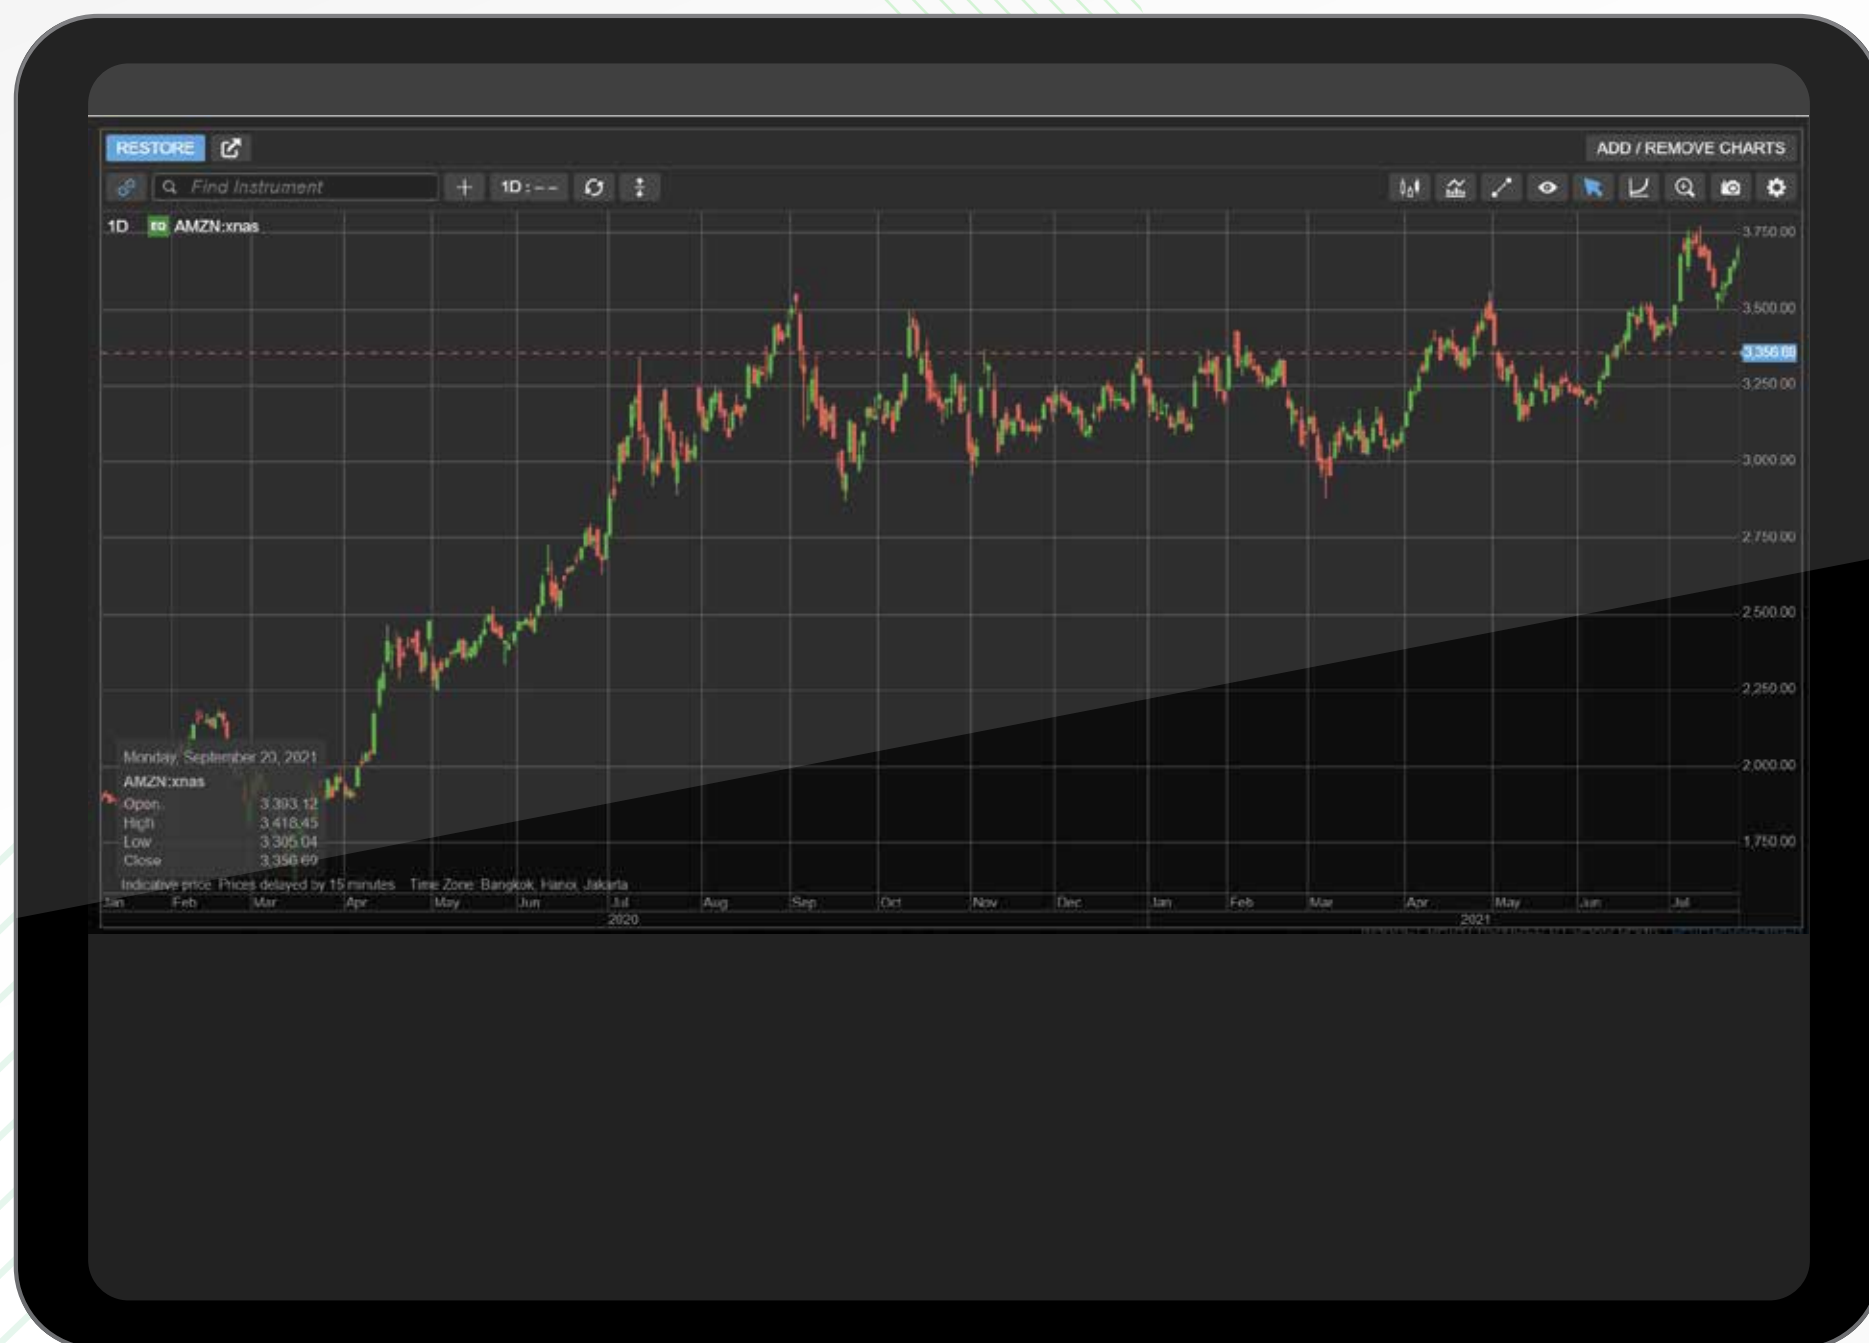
RESTORE

ADD / REMOVE CHARTS

Find Instrument

1D : - -

1D AMZN:xnas

3,750.00
3,500.00
3,356.69
3,250.00
3,000.00
2,750.00
2,500.00
2,250.00
2,000.00
1,750.00

Monday, September 20, 2021
AMZN:xnas
Open 3,393.12
High 3,418.45
Low 3,305.04
Close 3,356.69

Indicative price. Prices delayed by 15 minutes. Time Zone: Bangkok, Hanoi, Jakarta

Jan Feb Mar Apr May Jun Jul Aug Sep Oct Nov Dec Jan Feb Mar Apr May Jun Jul

2020 2021